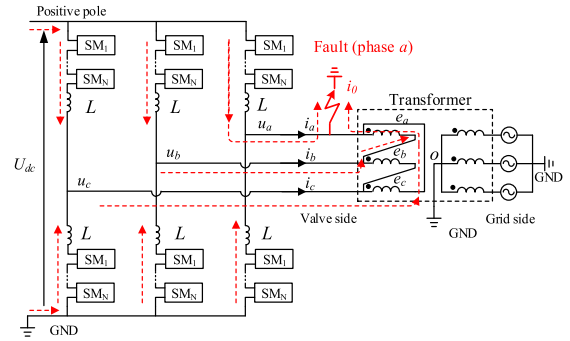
Positive pole

$SM_1$ $SM_1$ $SM_1$

Fault (phase $a$)

$SM_N$ $SM_N$ $SM_N$

$i_0$

$L$ $L$ $L$

Transformer

$u_a$ $i_a$ $e_a$

$U_{dc}$

$u_b$ $i_b$ $e_b$ $o$

GND

$u_c$ $i_c$ $e_c$

Valve side

$L$ $L$ $L$

GND Grid side

$SM_1$ $SM_1$ $SM_1$

$SM_N$ $SM_N$ $SM_N$

GND